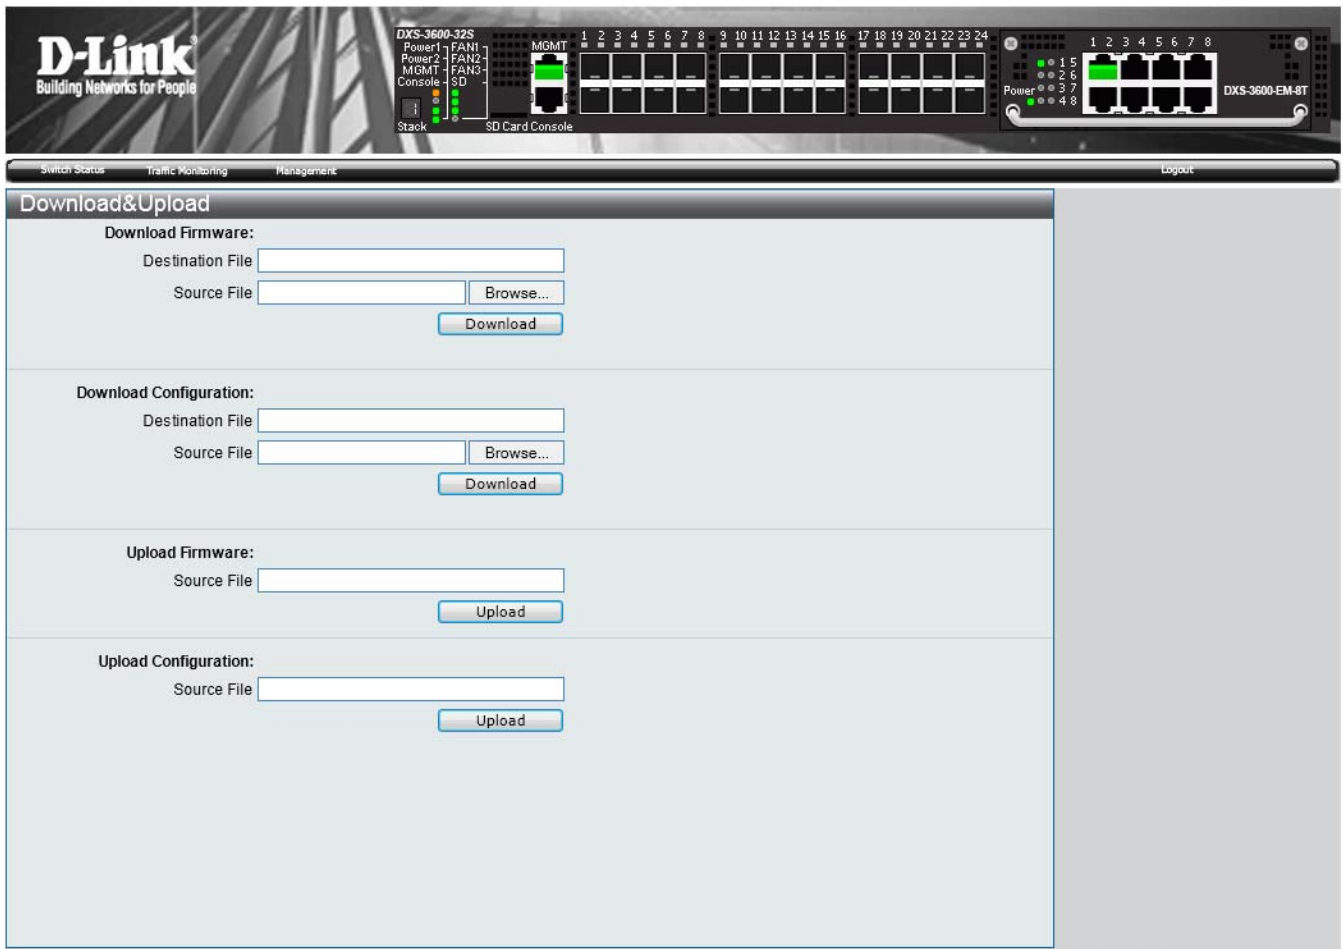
D-Link
Building Networks for People

DXS-3600-32S
Power1 FAN1
Power2 FAN2
MGMT FAN3
Console SD
Stack
MGMT
SD Card Console
1 2 3 4 5 6 7 8 9 10 11 12 13 14 15 16 17 18 19 20 21 22 23 24
Power 1 5 2 6 3 7 4 8
1 2 3 4 5 6 7 8
DXS-3600-EM-8T

Switch Status Traffic Monitoring Management Logout

Download&Upload

Download Firmware:
Destination File
Source File Browse...
Download

Download Configuration:
Destination File
Source File Browse...
Download

Upload Firmware:
Source File
Upload

Upload Configuration:
Source File
Upload